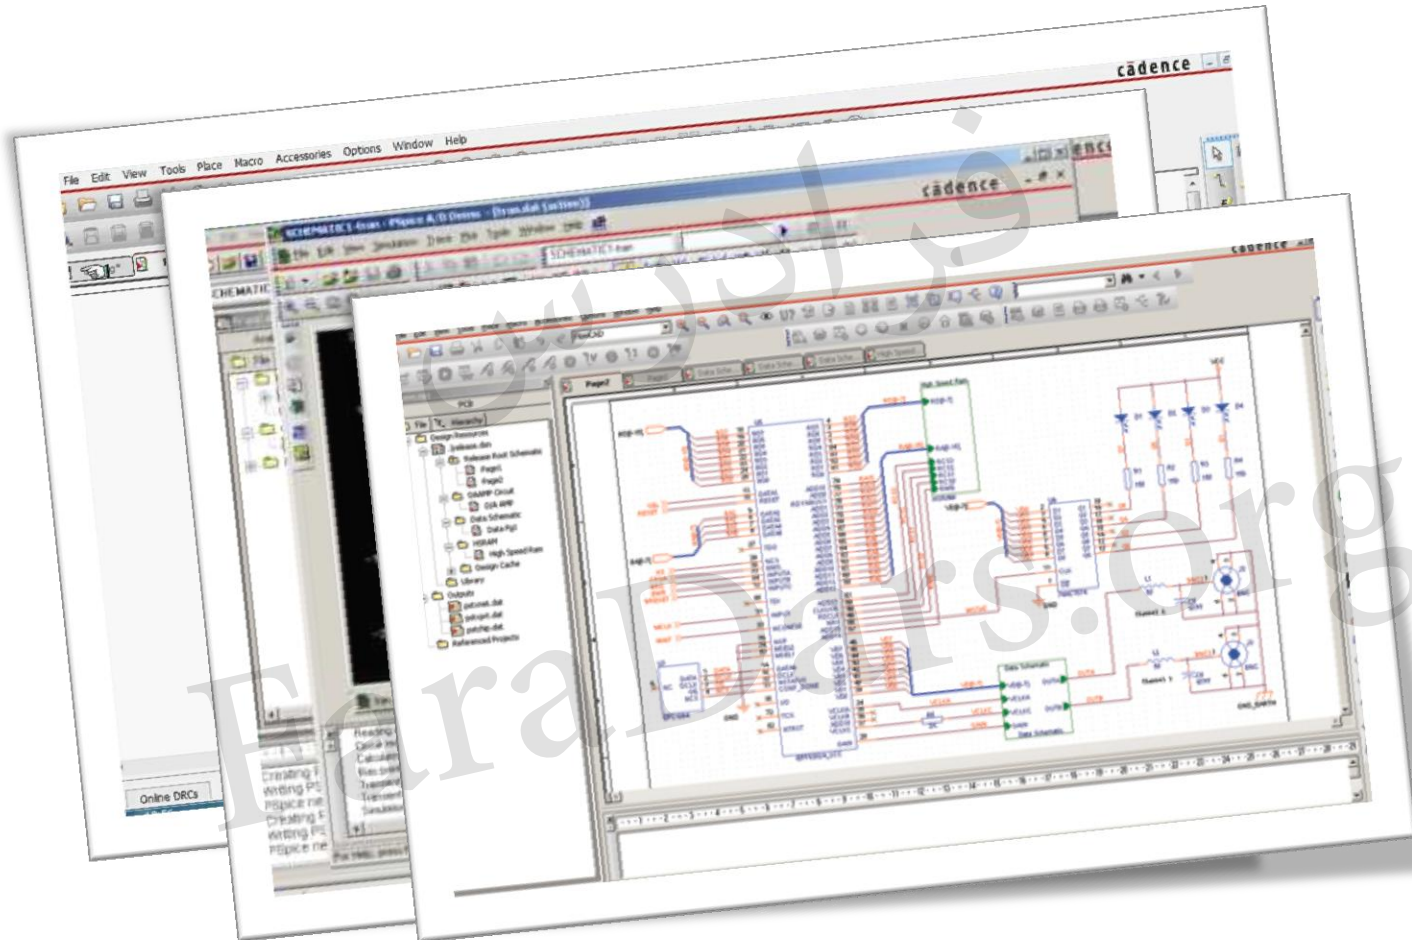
cādence

File Edit View Tools Place Macro Accessories Options Window Help

cādence

SCHEMATIC1-tran - PSpice A/D Demo - [tran.dat (active)]

SCHEMATIC1-tran

SCHEMATIC

cadence

Page2

Online DRCs

Creating F
writing PS
PSpice ne
Creating F
writing PS
PSpice ne

Reading
Calcul
Translat

فرادرس
FaraDars.org